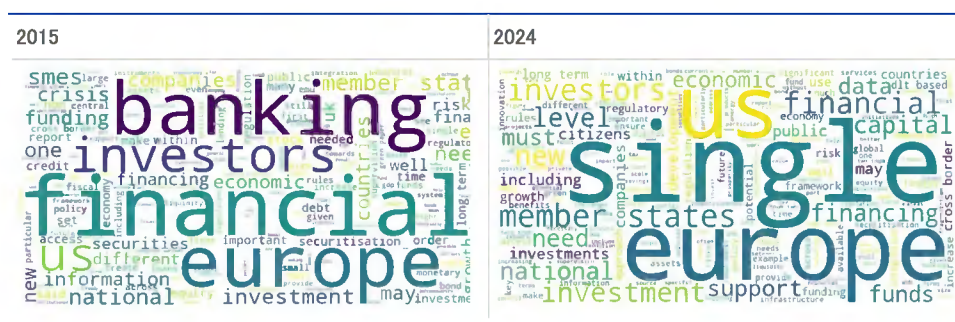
| 2015 | 2024 |
|---|---|
| banking | single |
| financial | europe |
| investors | us |
| europe | member states |
| us | financial |
| smes | investors |
| companies | capital |
| member | economic |
| crisis | level |
| funding | data |
| one | new |
| economic | must |
| countries | need |
| financing | financing |
| investment | investment |
| national | national |
| information | support |
| securities | funds |
| different | including |
| securitisation | growth |
| new | investments |
| may | long term |
| well | public |
| risk | companies |
| access | may |
| needed | within |
| important | citizens |
| debt | regulatory |
| order | countries |
| long term | innovation |
| growth | cross border |
| time | risk |
| monetary | framework |
| policy | potential |
| credit | future |
| fiscal | equity |